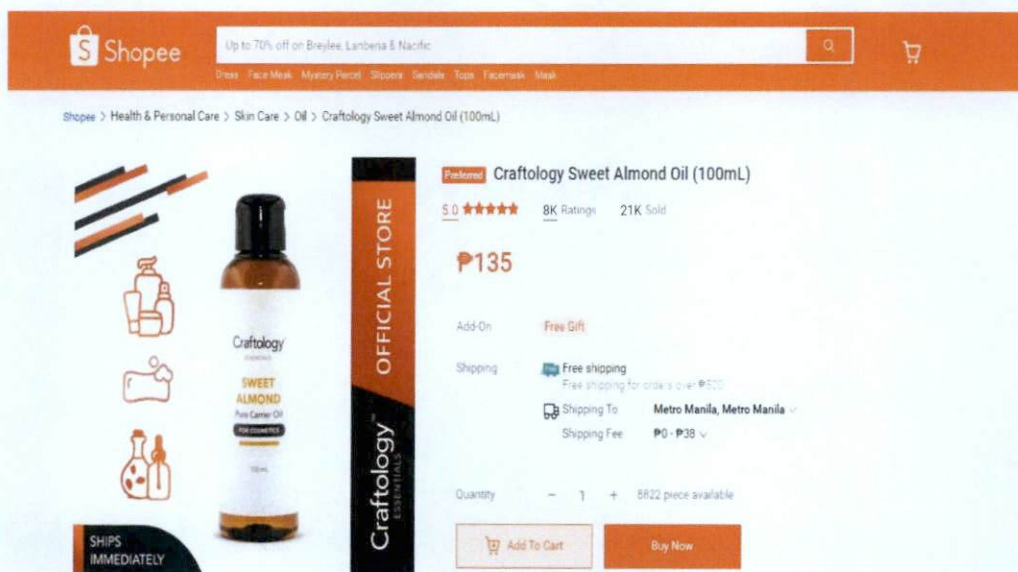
Shopee

Up to 70% off on Breylee, Lanbena & Nacific

Dress Face Mask Mystery Parcel Slippers Sandals Tops Facemask Mask

Shopee > Health & Personal Care > Skin Care > Oil > Craftology Sweet Almond Oil (100mL)

Craftology ESSENTIALS SWEET ALMOND Pure Carrier Oil FOR COSMETICS 100mL

OFFICIAL STORE

Craftology™ ESSENTIALS

SHIPS IMMEDIATELY

Preferred Craftology Sweet Almond Oil (100mL)

5.0 ★★★★★ 8K Ratings 21K Sold

₱135

Add-On Free Gift

Shipping Free shipping
Free shipping for orders over ₱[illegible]

Shipping To Metro Manila, Metro Manila
Shipping Fee ₱0 - ₱38

Quantity − 1 + 8822 piece available

Add To Cart Buy Now